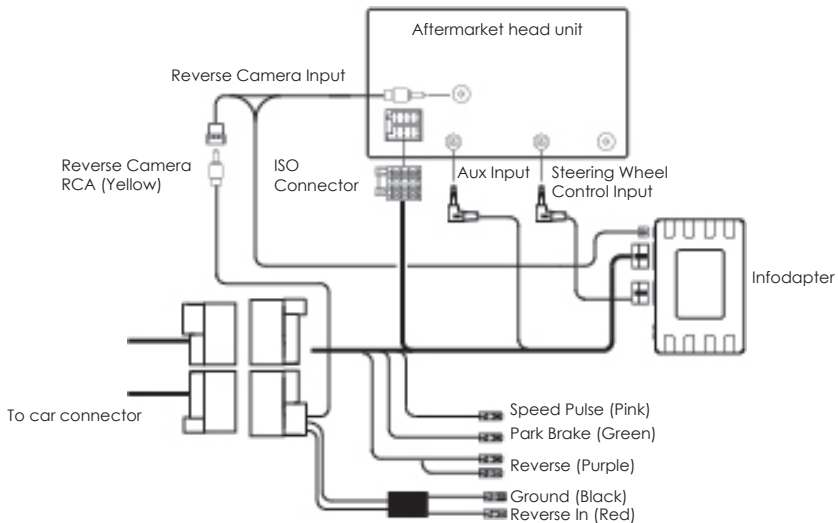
Aftermarket head unit

Reverse Camera Input

Reverse Camera RCA (Yellow)

ISO Connector

Aux Input

Steering Wheel Control Input

Infodapter

To car connector

Speed Pulse (Pink)

Park Brake (Green)

Reverse (Purple)

Ground (Black)

Reverse In (Red)